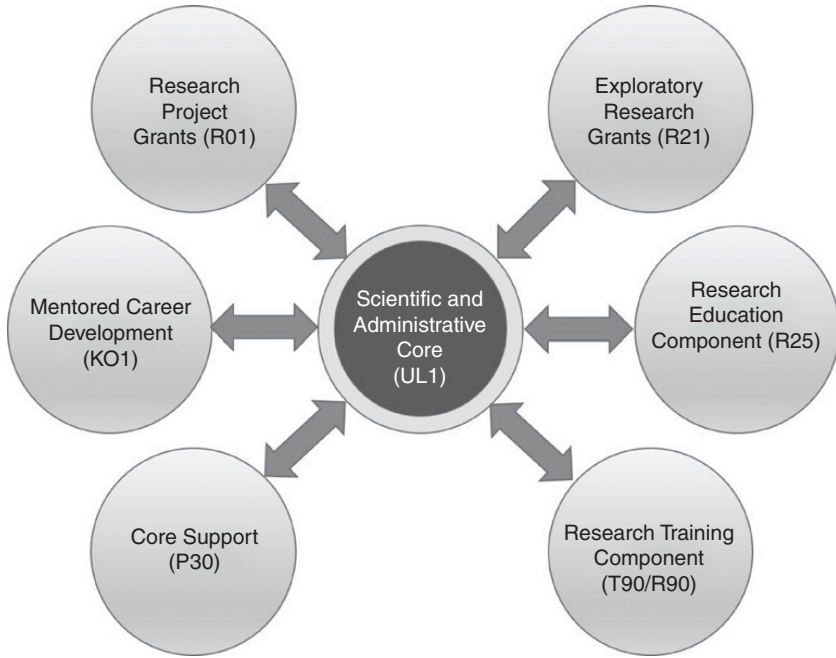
Research Project Grants (R01)

Exploratory Research Grants (R21)

Mentored Career Development (KO1)

Scientific and Administrative Core (UL1)

Research Education Component (R25)

Core Support (P30)

Research Training Component (T90/R90)